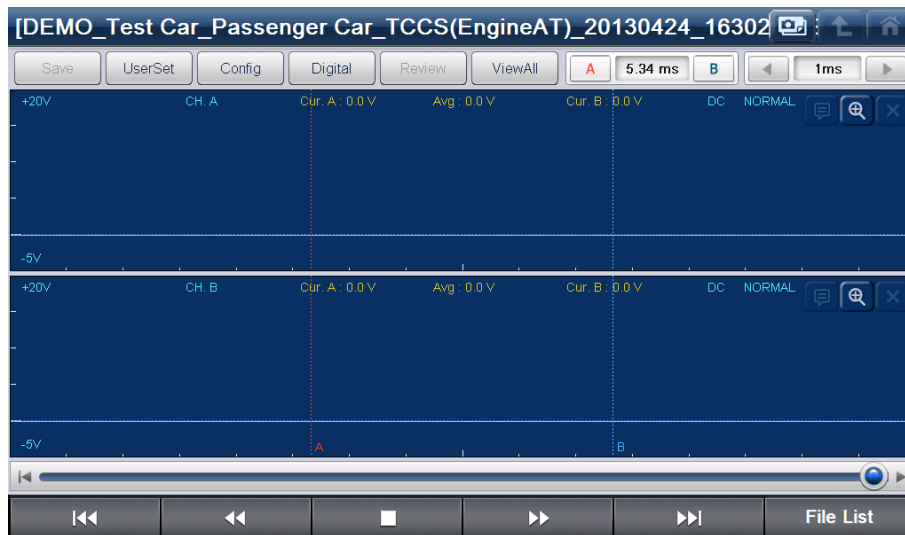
[DEMO_Test Car_Passenger Car_TCCS(EngineAT)_20130424_16302

Save UserSet Config Digital Review ViewAll A 5.34 ms B 1ms

+20V CH. A Cur. A : 0.0 V Avg : 0.0 V Cur. B : 0.0 V DC NORMAL

-5V

+20V CH. B Cur. A : 0.0 V Avg : 0.0 V Cur. B : 0.0 V DC NORMAL

-5V A B

File List